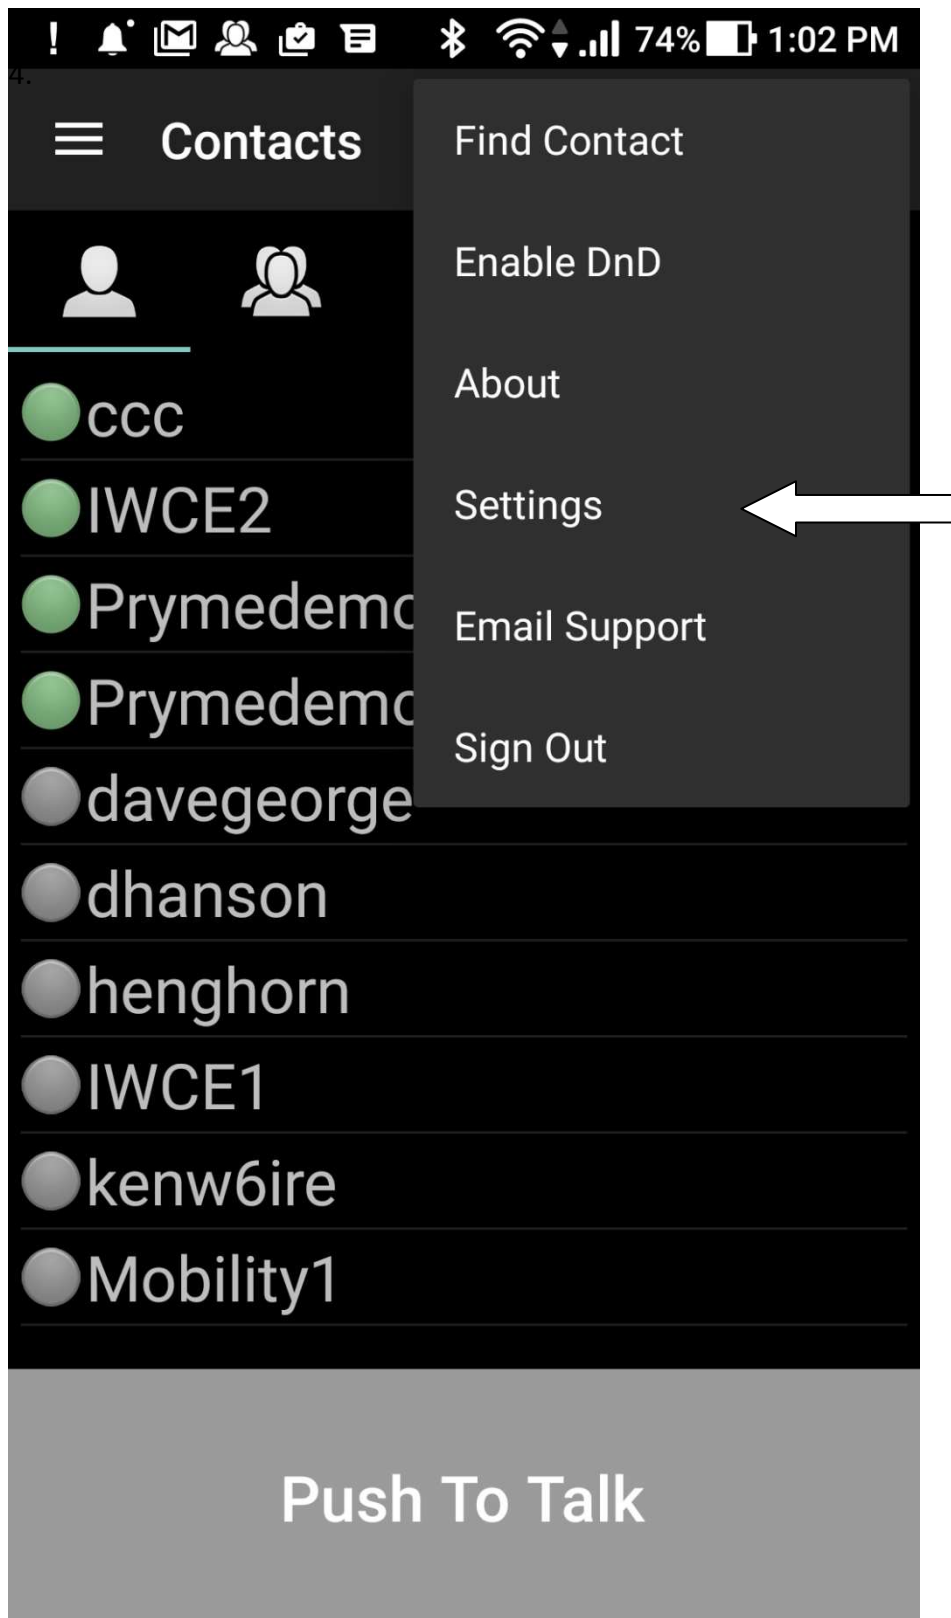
4.

! 74% 1:02 PM

Contacts

Find Contact

Enable DnD

About

Settings

Email Support

Sign Out

ccc

IWCE2

Prymedemc

Prymedemc

davegeorge

dhanson

henghorn

IWCE1

kenw6ire

Mobility1

Push To Talk